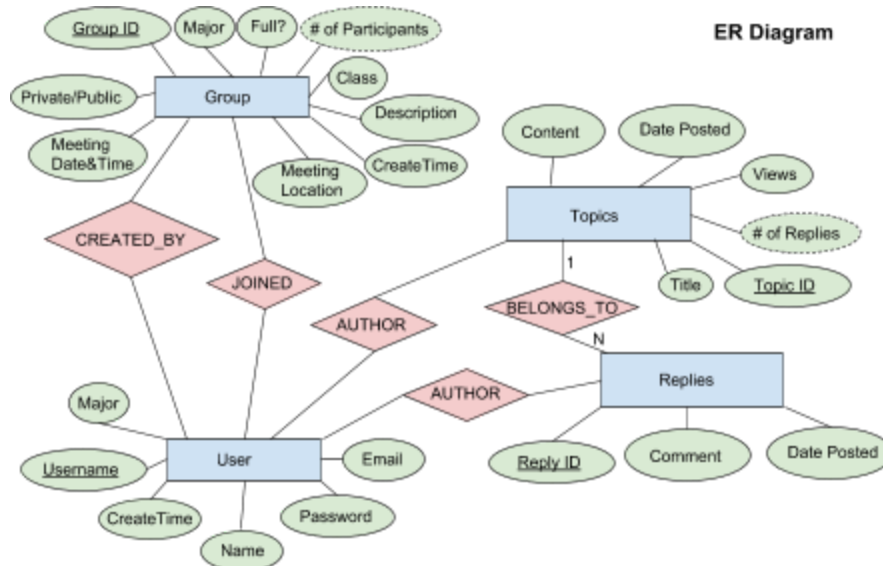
ER Diagram

Group ID
Major
Full?
# of Participants
Private/Public
Group
Class
Description
Meeting Date&Time
Meeting Location
CreateTime

Content
Date Posted
Views
Topics
# of Replies
Title
Topic ID

CREATED_BY
JOINED
AUTHOR
1
BELONGS_TO
N
AUTHOR

Replies
Reply ID
Comment
Date Posted

Major
Username
User
Email
CreateTime
Password
Name